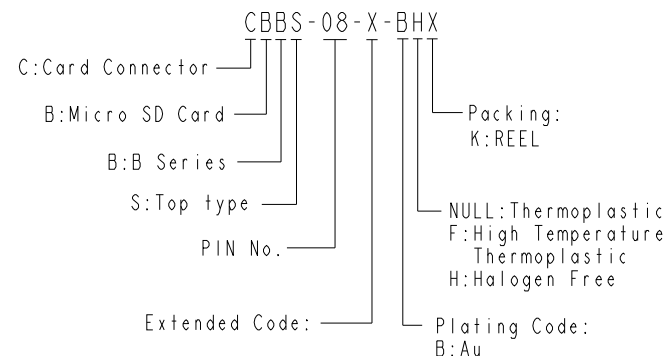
CBBS-08-X-BHX

C:Card Connector

B:Micro SD Card

B:B Series

S:Top type

PIN No.

Extended Code:

Packing:
K:REEL

NULL:Thermoplastic
F:High Temperature
Thermoplastic
H:Halogen Free

Plating Code:
B:Au